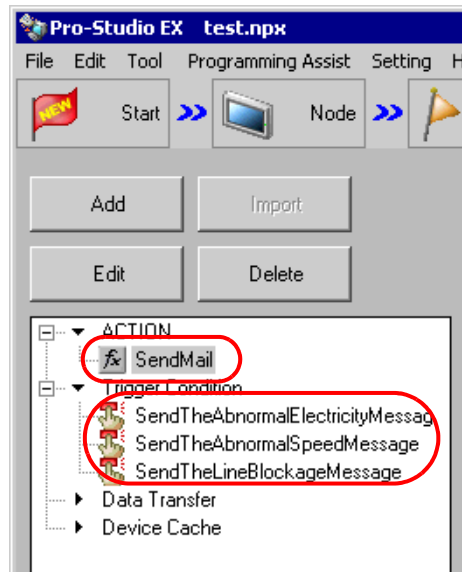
Pro-Studio EX test.npx

File Edit Tool Programming Assist Setting H

NEW Start Node

Add Import

Edit Delete

ACTION

$f_x$ SendMail

Trigger Condition

SendTheAbnormalElectricityMessag

SendTheAbnormalSpeedMessage

SendTheLineBlockageMessage

Data Transfer

Device Cache